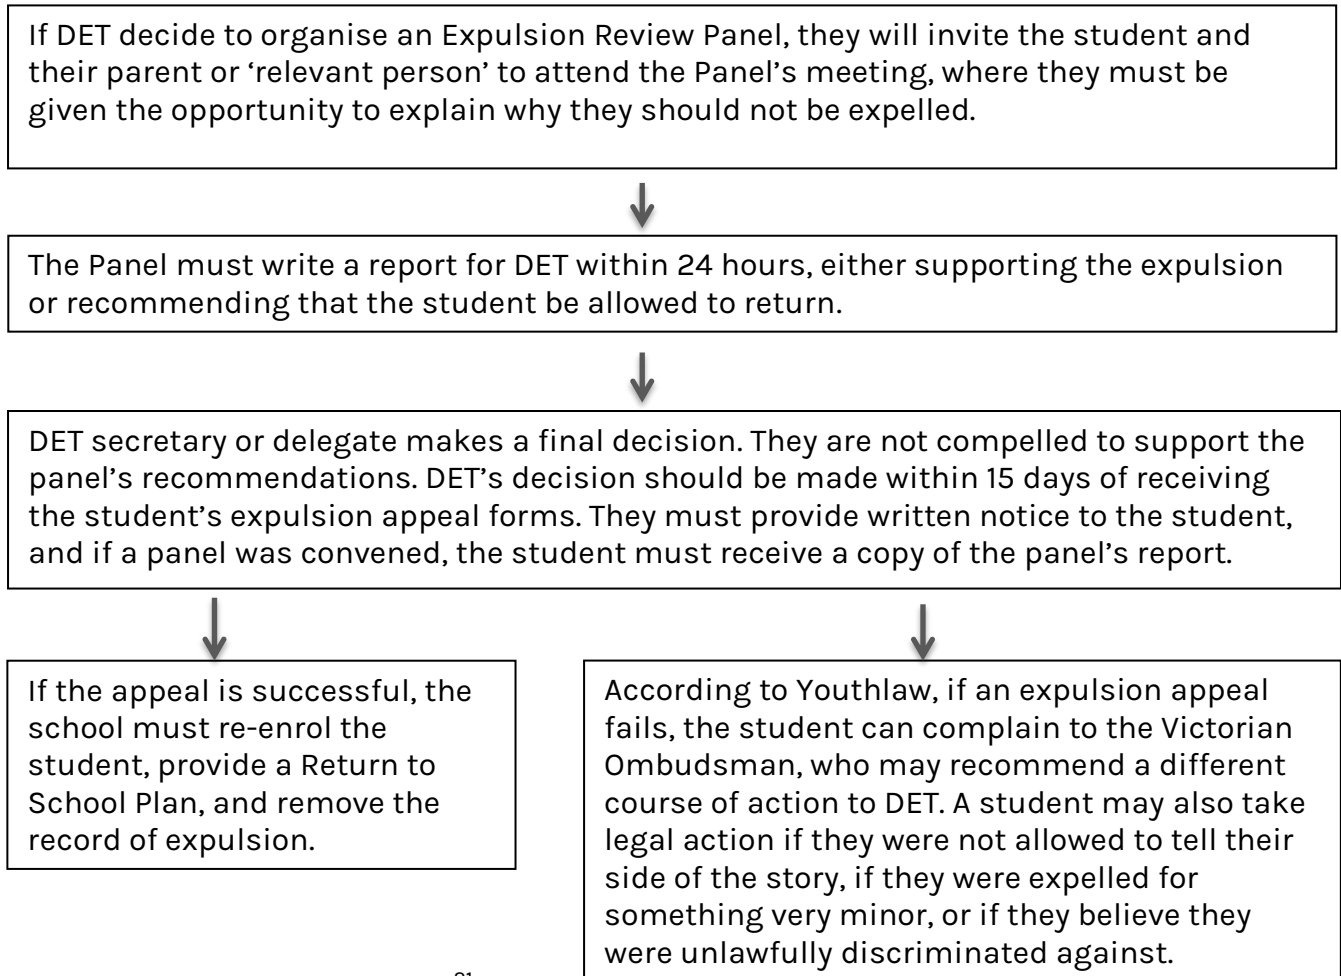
If DET decide to organise an Expulsion Review Panel, they will invite the student and their parent or 'relevant person' to attend the Panel's meeting, where they must be given the opportunity to explain why they should not be expelled.

The Panel must write a report for DET within 24 hours, either supporting the expulsion or recommending that the student be allowed to return.

DET secretary or delegate makes a final decision. They are not compelled to support the panel's recommendations. DET's decision should be made within 15 days of receiving the student's expulsion appeal forms. They must provide written notice to the student, and if a panel was convened, the student must receive a copy of the panel's report.

If the appeal is successful, the school must re-enrol the student, provide a Return to School Plan, and remove the record of expulsion.

According to Youthlaw, if an expulsion appeal fails, the student can complain to the Victorian Ombudsman, who may recommend a different course of action to DET. A student may also take legal action if they were not allowed to tell their side of the story, if they were expelled for something very minor, or if they believe they were unlawfully discriminated against.

21